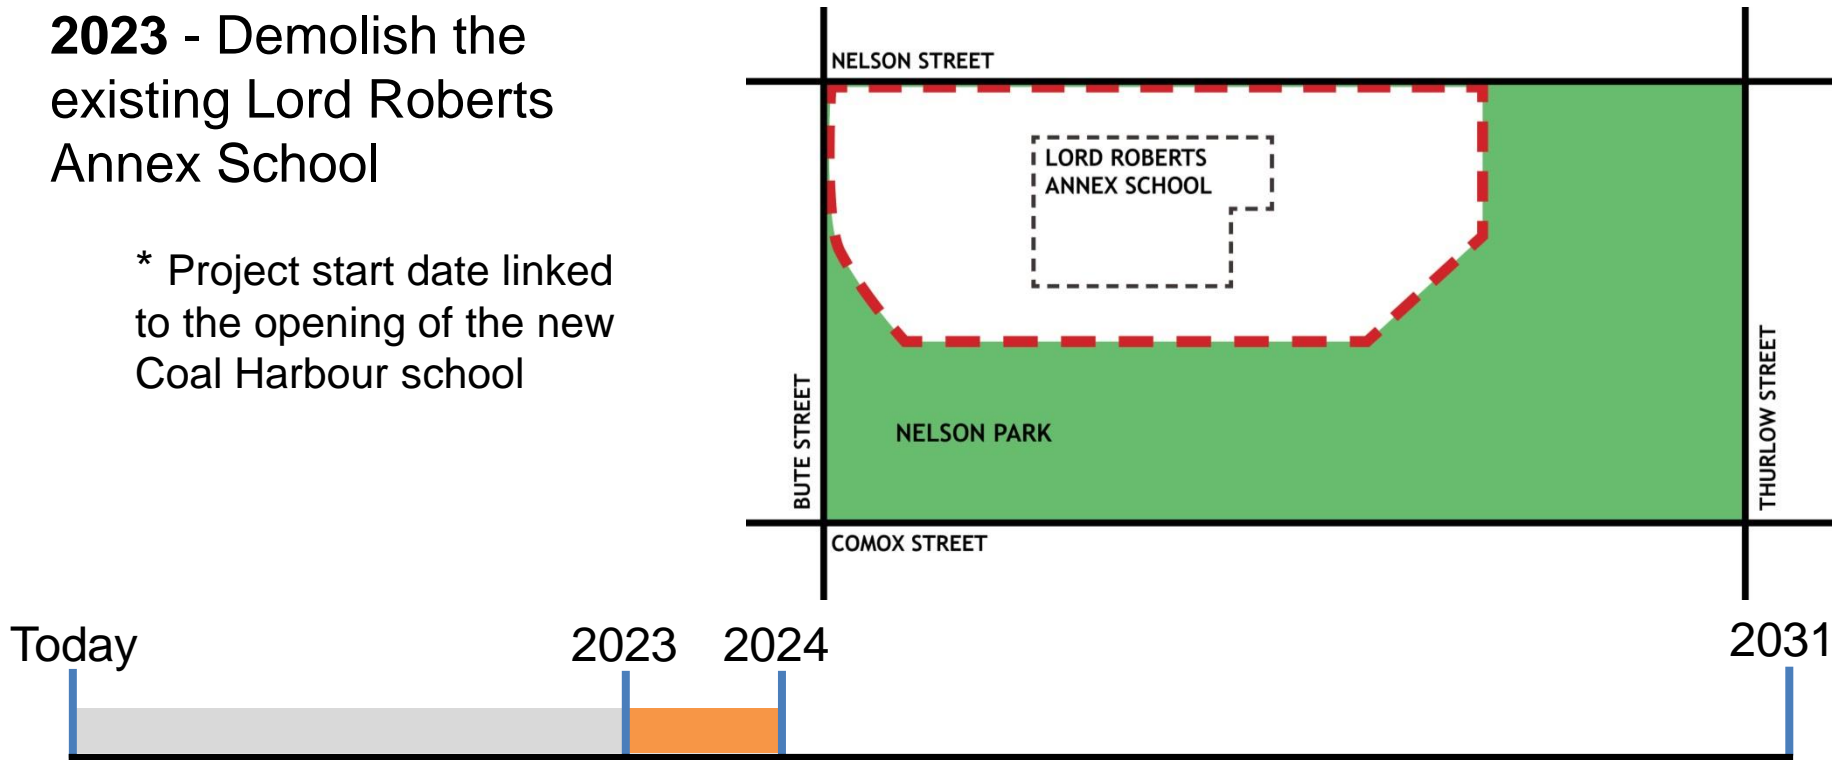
**2023** - Demolish the existing Lord Roberts Annex School

* Project start date linked to the opening of the new Coal Harbour school

NELSON STREET

LORD ROBERTS ANNEX SCHOOL

NELSON PARK

BUTE STREET

THURLOW STREET

COMOX STREET

Today

2023

2024

2031